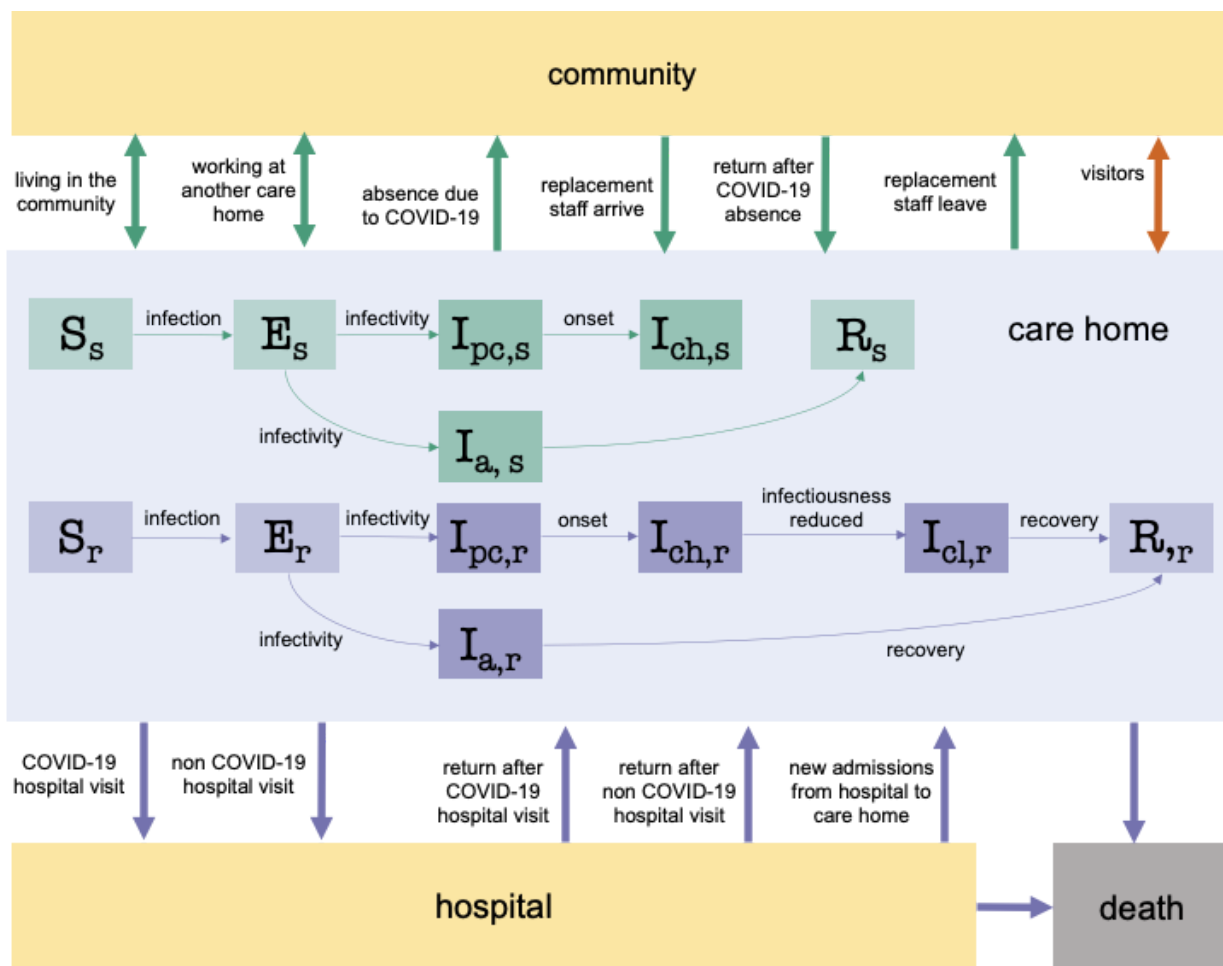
community

living in the community

working at another care home

absence due to COVID-19

replacement staff arrive

return after COVID-19 absence

replacement staff leave

visitors

$S_s$ infection $E_s$ infectivity $I_{pc,s}$ onset $I_{ch,s}$ $R_s$

care home

infectivity

$I_{a,\ s}$

$S_r$ infection $E_r$ infectivity $I_{pc,r}$ onset $I_{ch,r}$ infectiousness reduced $I_{cl,r}$ recovery $R_{,r}$

infectivity

$I_{a,r}$

recovery

COVID-19 hospital visit

non COVID-19 hospital visit

return after COVID-19 hospital visit

return after non COVID-19 hospital visit

new admissions from hospital to care home

hospital

death